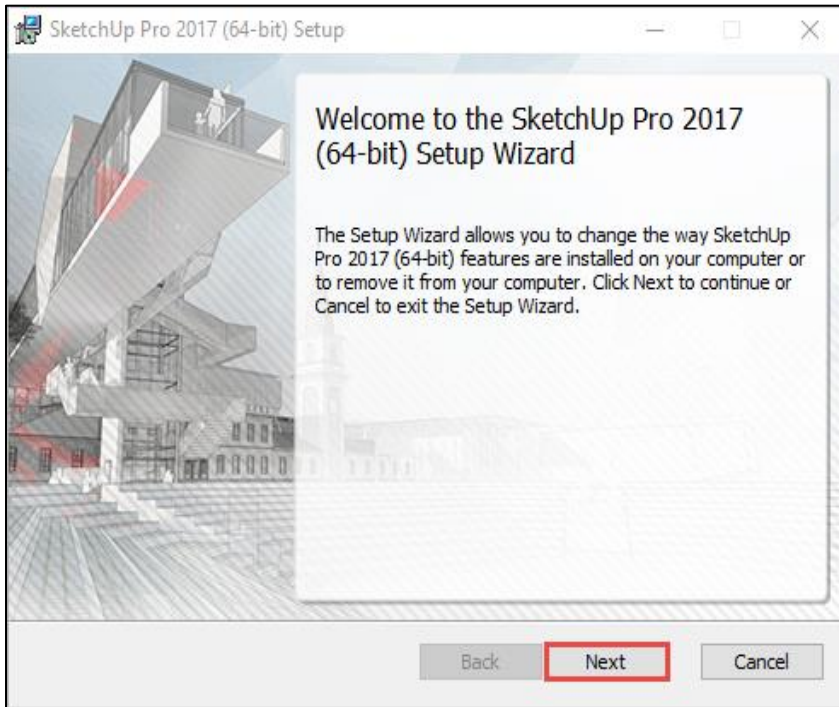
SketchUp Pro 2017 (64-bit) Setup

Welcome to the SketchUp Pro 2017 (64-bit) Setup Wizard

The Setup Wizard allows you to change the way SketchUp Pro 2017 (64-bit) features are installed on your computer or to remove it from your computer. Click Next to continue or Cancel to exit the Setup Wizard.

Back
Next
Cancel